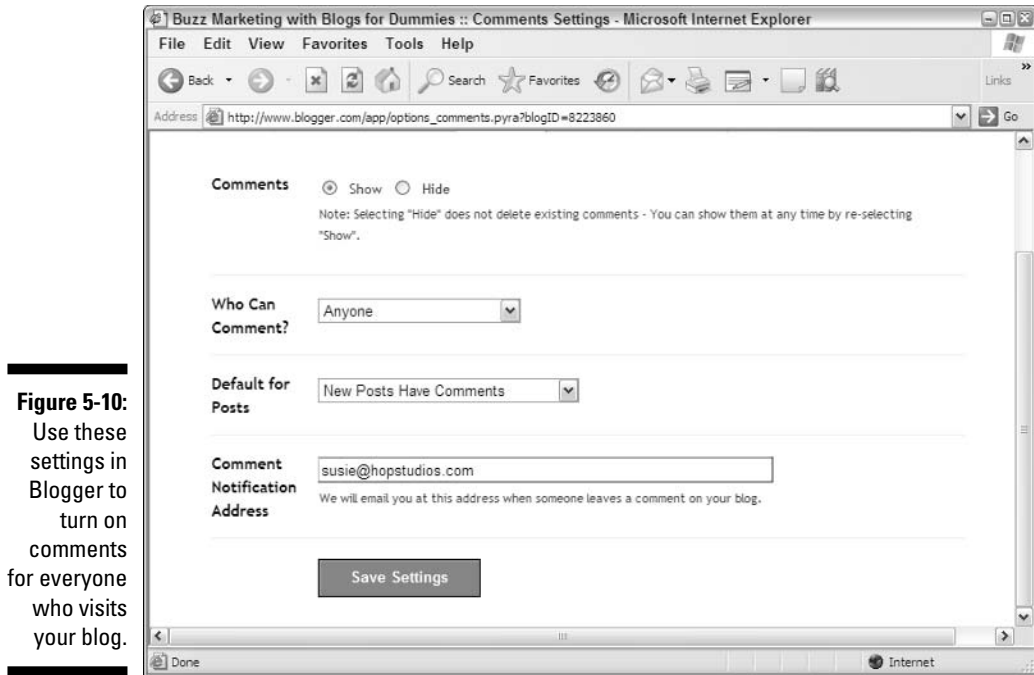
Figure 5-10: Use these settings in Blogger to turn on comments for everyone who visits your blog.

Buzz Marketing with Blogs for Dummies :: Comments Settings - Microsoft Internet Explorer

File Edit View Favorites Tools Help

Back Search Favorites Links

Address http://www.blogger.com/app/options_comments.pyra?blogID=8223860 Go

Comments Show Hide

Note: Selecting "Hide" does not delete existing comments - You can show them at any time by re-selecting "Show".

Who Can Comment? Anyone

Default for Posts New Posts Have Comments

Comment Notification Address susie@hopstudios.com

We will email you at this address when someone leaves a comment on your blog.

Save Settings

Done Internet